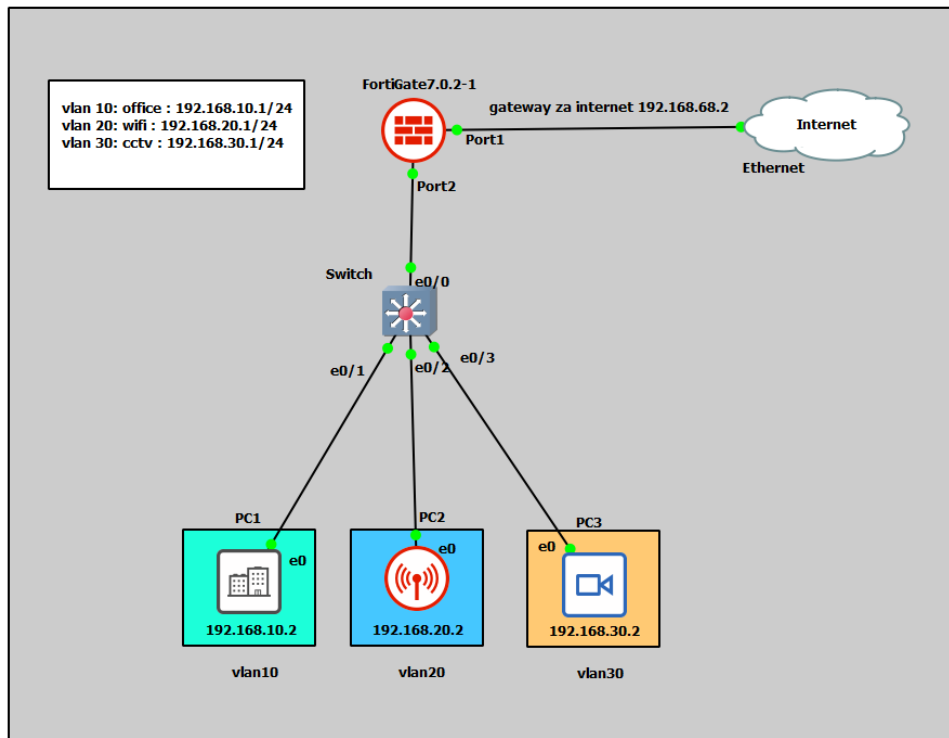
vlan 10: office : 192.168.10.1/24
vlan 20: wifi : 192.168.20.1/24
vlan 30: cctv : 192.168.30.1/24

FortiGate7.0.2-1

gateway za internet 192.168.68.2

Port1

Internet

Ethernet

Port2

Switch

e0/0

e0/1

e0/2

e0/3

PC1

e0

192.168.10.2

vlan10

PC2

e0

192.168.20.2

vlan20

PC3

e0

192.168.30.2

vlan30